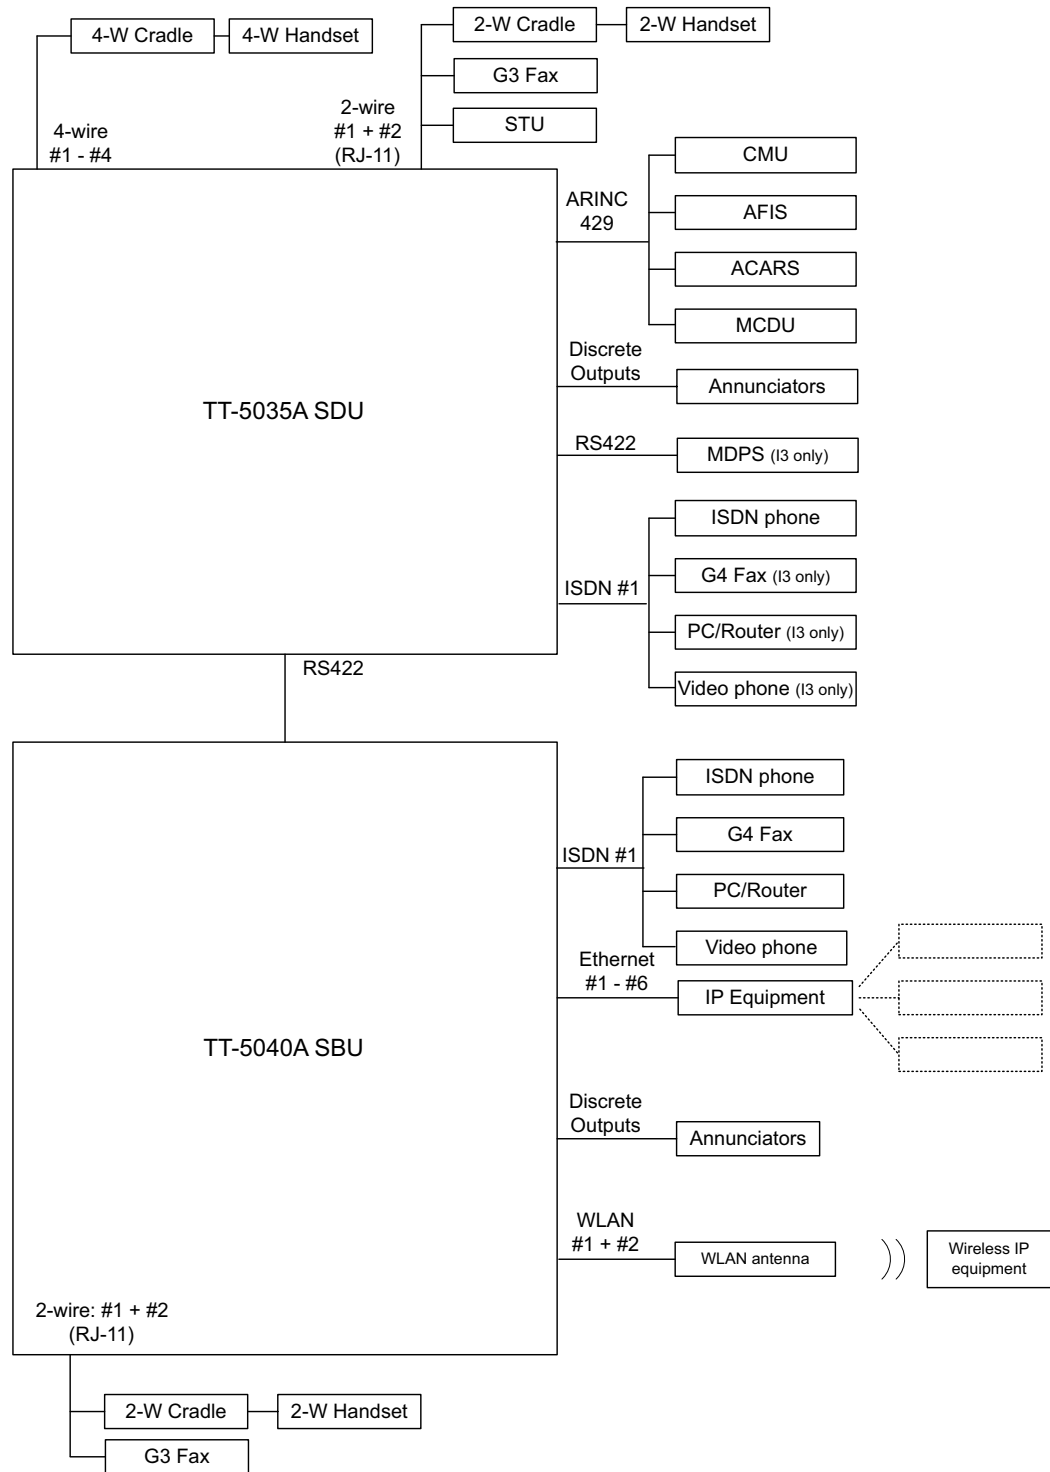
4-W Cradle
4-W Handset
4-wire
#1 - #4
2-wire
#1 + #2
(RJ-11)
2-W Cradle
2-W Handset
G3 Fax
STU
ARINC
429
CMU
AFIS
ACARS
MCDU
Discrete
Outputs
Annunciators
TT-5035A SDU
RS422
MDPS (I3 only)
ISDN phone
G4 Fax (I3 only)
ISDN #1
PC/Router (I3 only)
Video phone (I3 only)
RS422

ISDN phone
G4 Fax
ISDN #1
PC/Router
Video phone
Ethernet
#1 - #6
IP Equipment
TT-5040A SBU
Discrete
Outputs
Annunciators
WLAN
#1 + #2
WLAN antenna
Wireless IP
equipment
2-wire: #1 + #2
(RJ-11)
2-W Cradle
2-W Handset
G3 Fax